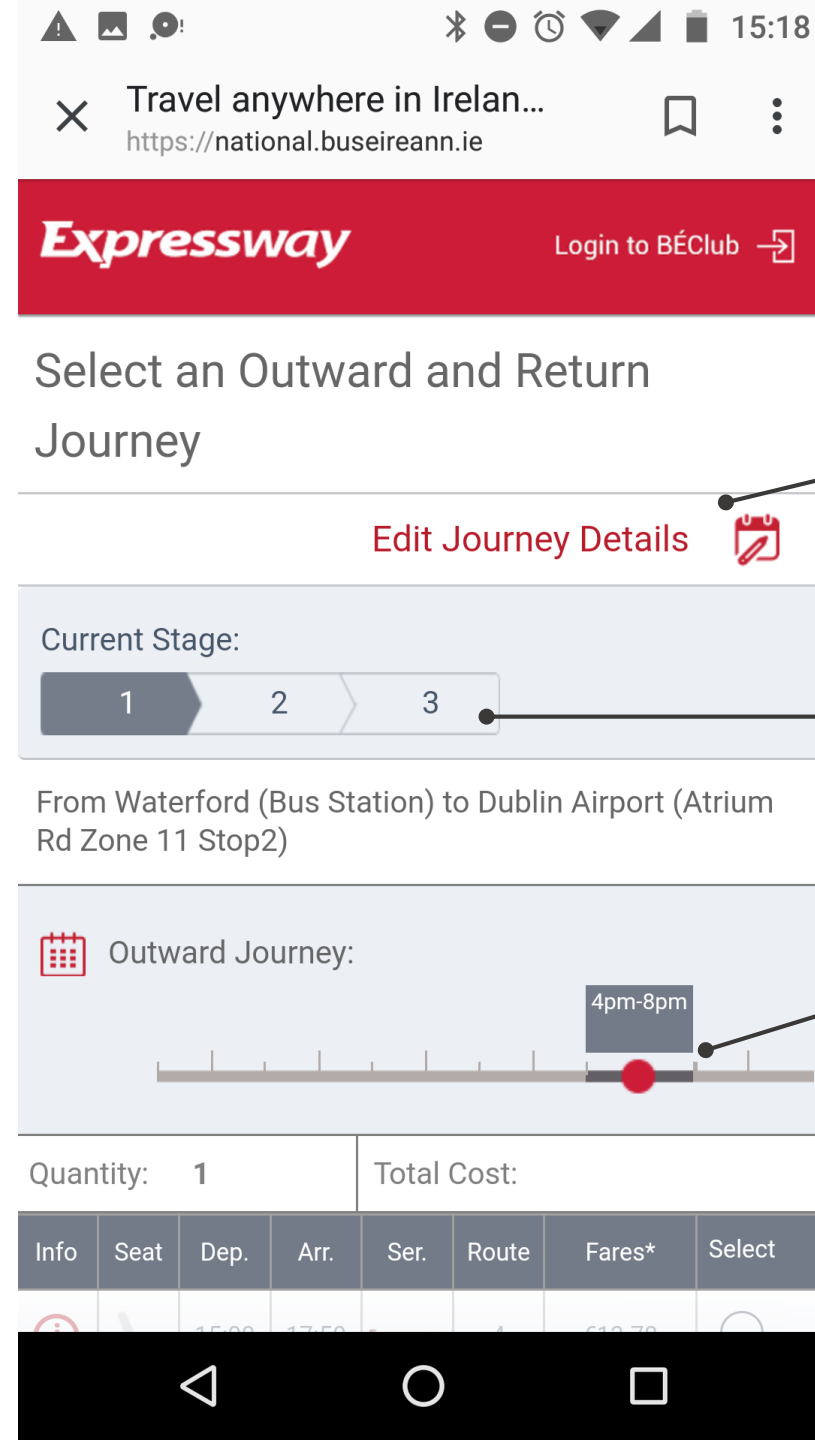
15:18

Travel anywhere in Irelan...
https://national.buseireann.ie

Expressway

Login to BÉClub

Select an Outward and Return Journey

Edit Journey Details

Current Stage:

1 2 3

From Waterford (Bus Station) to Dublin Airport (Atrium Rd Zone 11 Stop2)

Outward Journey:

4pm-8pm

| Quantity: 1 | Total Cost: |
|---|---|

| Info | Seat | Dep. | Arr. | Ser. | Route | Fares* | Select |
|---|---|---|---|---|---|---|---|
| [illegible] | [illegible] | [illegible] | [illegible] | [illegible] | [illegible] | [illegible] | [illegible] |